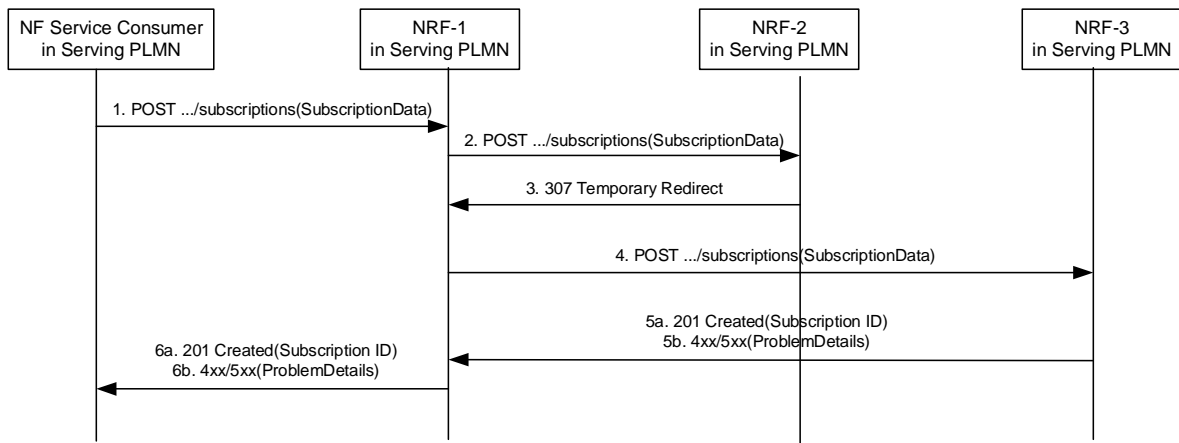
NF Service Consumer in Serving PLMN

NRF-1 in Serving PLMN

NRF-2 in Serving PLMN

NRF-3 in Serving PLMN

1. POST .../subscriptions(SubscriptionData)

2. POST .../subscriptions(SubscriptionData)

3. 307 Temporary Redirect

4. POST .../subscriptions(SubscriptionData)

5a. 201 Created(Subscription ID)
5b. 4xx/5xx(ProblemDetails)

6a. 201 Created(Subscription ID)
6b. 4xx/5xx(ProblemDetails)